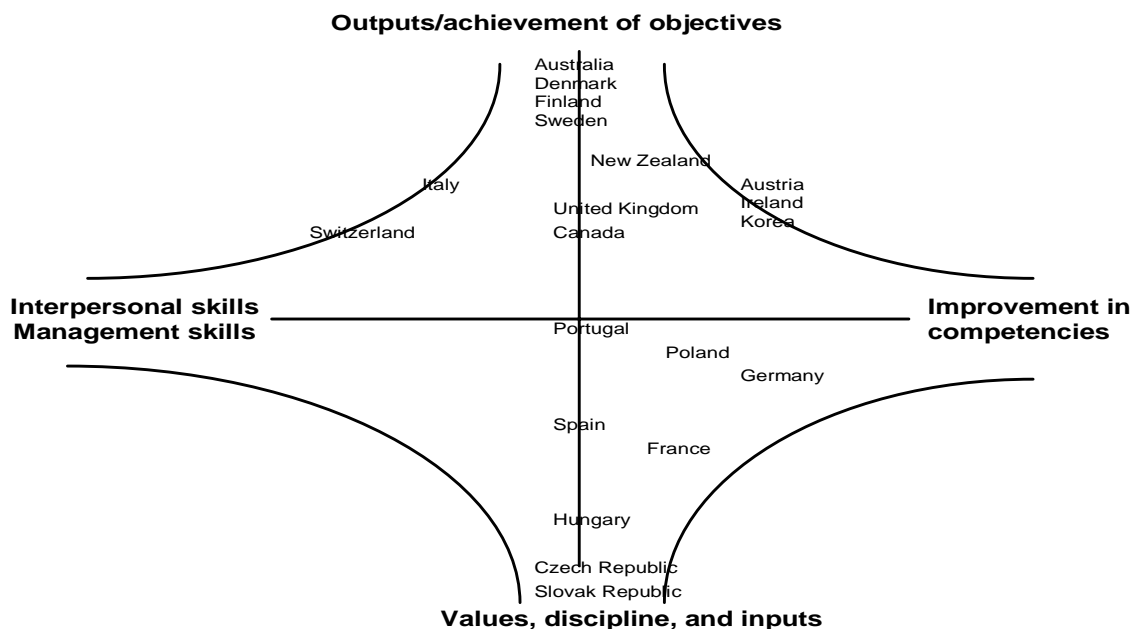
Outputs/achievement of objectives

Australia
Denmark
Finland
Sweden

New Zealand

Italy

Austria
Ireland
Korea

United Kingdom

Switzerland

Canada

Interpersonal skills
Management skills

Improvement in competencies

Portugal

Poland

Germany

Spain

France

Hungary

Czech Republic
Slovak Republic

Values, discipline, and inputs